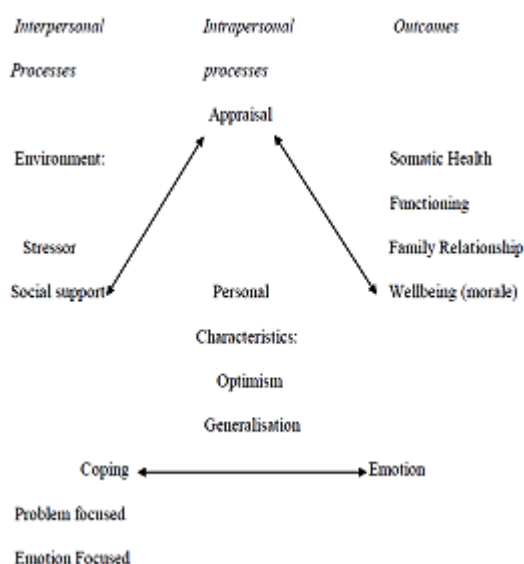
*Interpersonal Processes*

*Intrapersonal processes*

*Outcomes*

Appraisal

Environment:

Stressor

Social support

Somatic Health

Functioning

Family Relationship

Wellbeing (morale)

Personal

Characteristics:

Optimism

Generalisation

Coping

Emotion

Problem focused

Emotion Focused